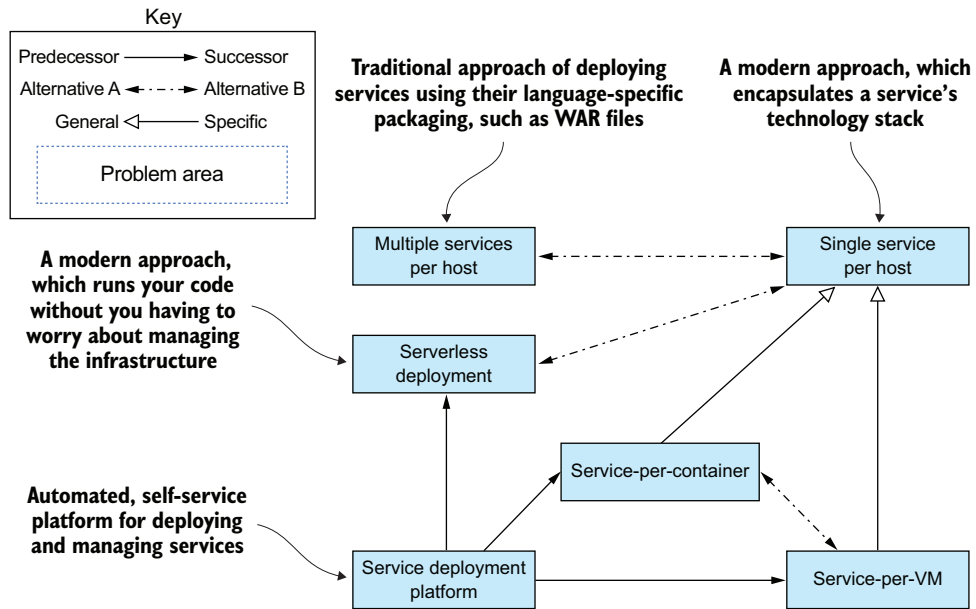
Key

Predecessor → Successor

Alternative A ↔ Alternative B

General ◁ Specific

Problem area

Traditional approach of deploying services using their language-specific packaging, such as WAR files

A modern approach, which encapsulates a service's technology stack

Multiple services per host

Single service per host

A modern approach, which runs your code without you having to worry about managing the infrastructure

Serverless deployment

Service-per-container

Automated, self-service platform for deploying and managing services

Service deployment platform

Service-per-VM